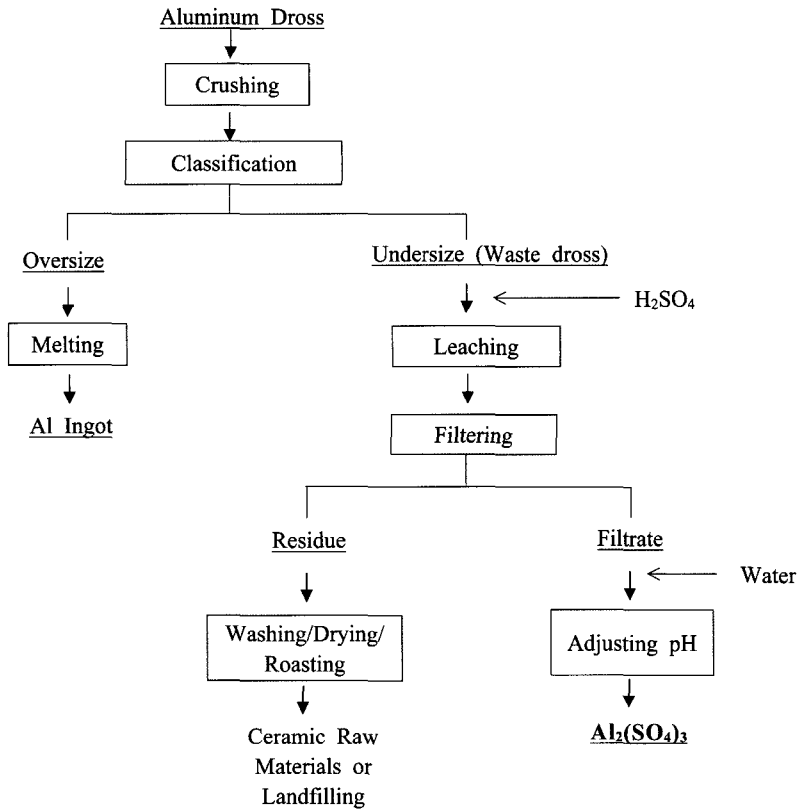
Aluminum Dross

Crushing

Classification

Oversize

Melting

Al Ingot

Undersize (Waste dross)

$H_2SO_4$

Leaching

Filtering

Residue

Washing/Drying/ Roasting

Ceramic Raw Materials or Landfilling

Filtrate

Water

Adjusting pH

$Al_2(SO_4)_3$